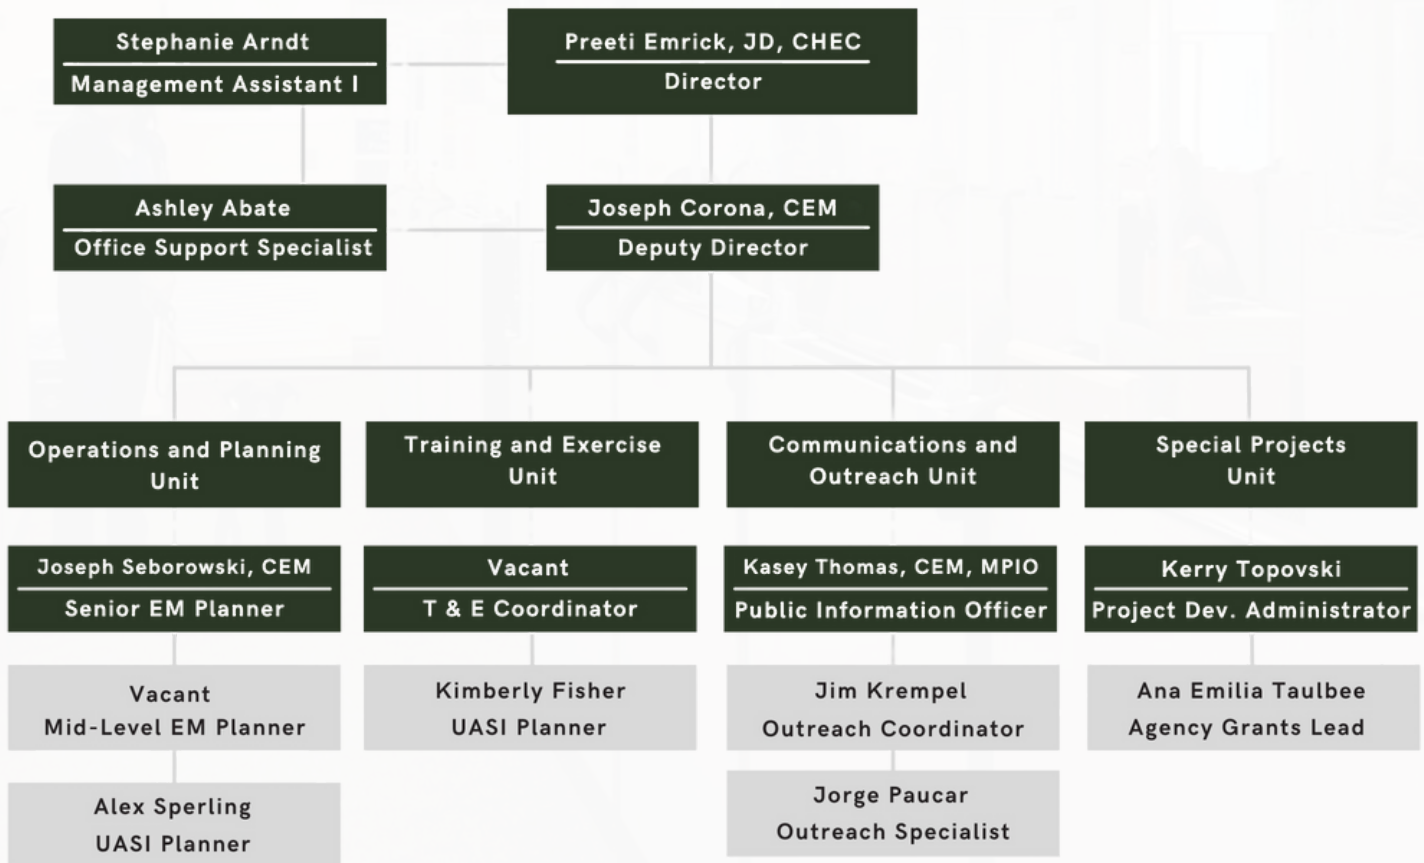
Stephanie Arndt
Management Assistant I

Preeti Emrick, JD, CHEC
Director

Ashley Abate
Office Support Specialist

Joseph Corona, CEM
Deputy Director

Operations and Planning Unit

Training and Exercise Unit

Communications and Outreach Unit

Special Projects Unit

Joseph Seborowski, CEM
Senior EM Planner

Vacant
T & E Coordinator

Kasey Thomas, CEM, MPIO
Public Information Officer

Kerry Topovski
Project Dev. Administrator

Vacant
Mid-Level EM Planner

Kimberly Fisher
UASI Planner

Jim Krempel
Outreach Coordinator

Ana Emilia Taulbee
Agency Grants Lead

Alex Sperling
UASI Planner

Jorge Paucar
Outreach Specialist